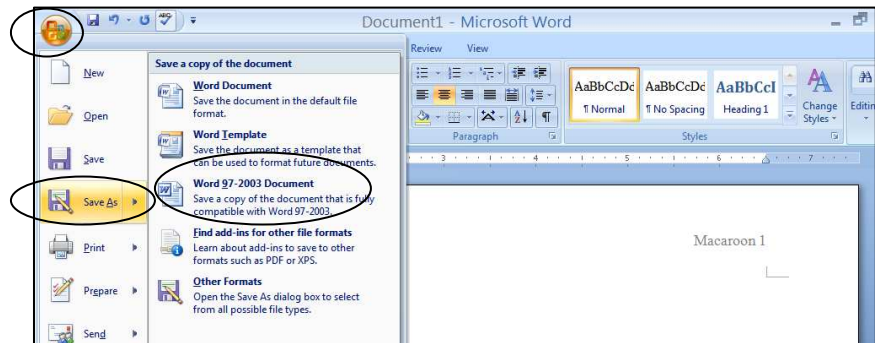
Document1 - Microsoft Word

Review View

New

Open

Save

Save As

Print

Prepare

Send

Save a copy of the document

Word Document
Save the document in the default file format.

Word Template
Save the document as a template that can be used to format future documents.

Word 97-2003 Document
Save a copy of the document that is fully compatible with Word 97-2003.

Find add-ins for other file formats
Learn about add-ins to save to other formats such as PDF or XPS.

Other Formats
Open the Save As dialog box to select from all possible file types.

Paragraph

AaBbCcDc
¶ Normal

AaBbCcDc
¶ No Spacing

AaBbCcI
Heading 1

Change Styles

Editing

Styles

Macaroon 1